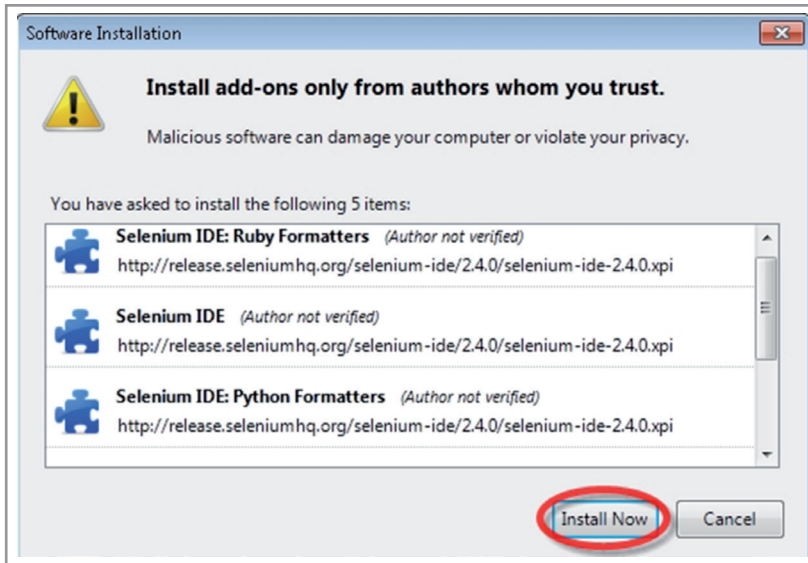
Software Installation

Install add-ons only from authors whom you trust.

Malicious software can damage your computer or violate your privacy.

You have asked to install the following 5 items:

Selenium IDE: Ruby Formatters (Author not verified)
http://release.seleniumhq.org/selenium-ide/2.4.0/selenium-ide-2.4.0.xpi

Selenium IDE (Author not verified)
http://release.seleniumhq.org/selenium-ide/2.4.0/selenium-ide-2.4.0.xpi

Selenium IDE: Python Formatters (Author not verified)
http://release.seleniumhq.org/selenium-ide/2.4.0/selenium-ide-2.4.0.xpi

Install Now

Cancel